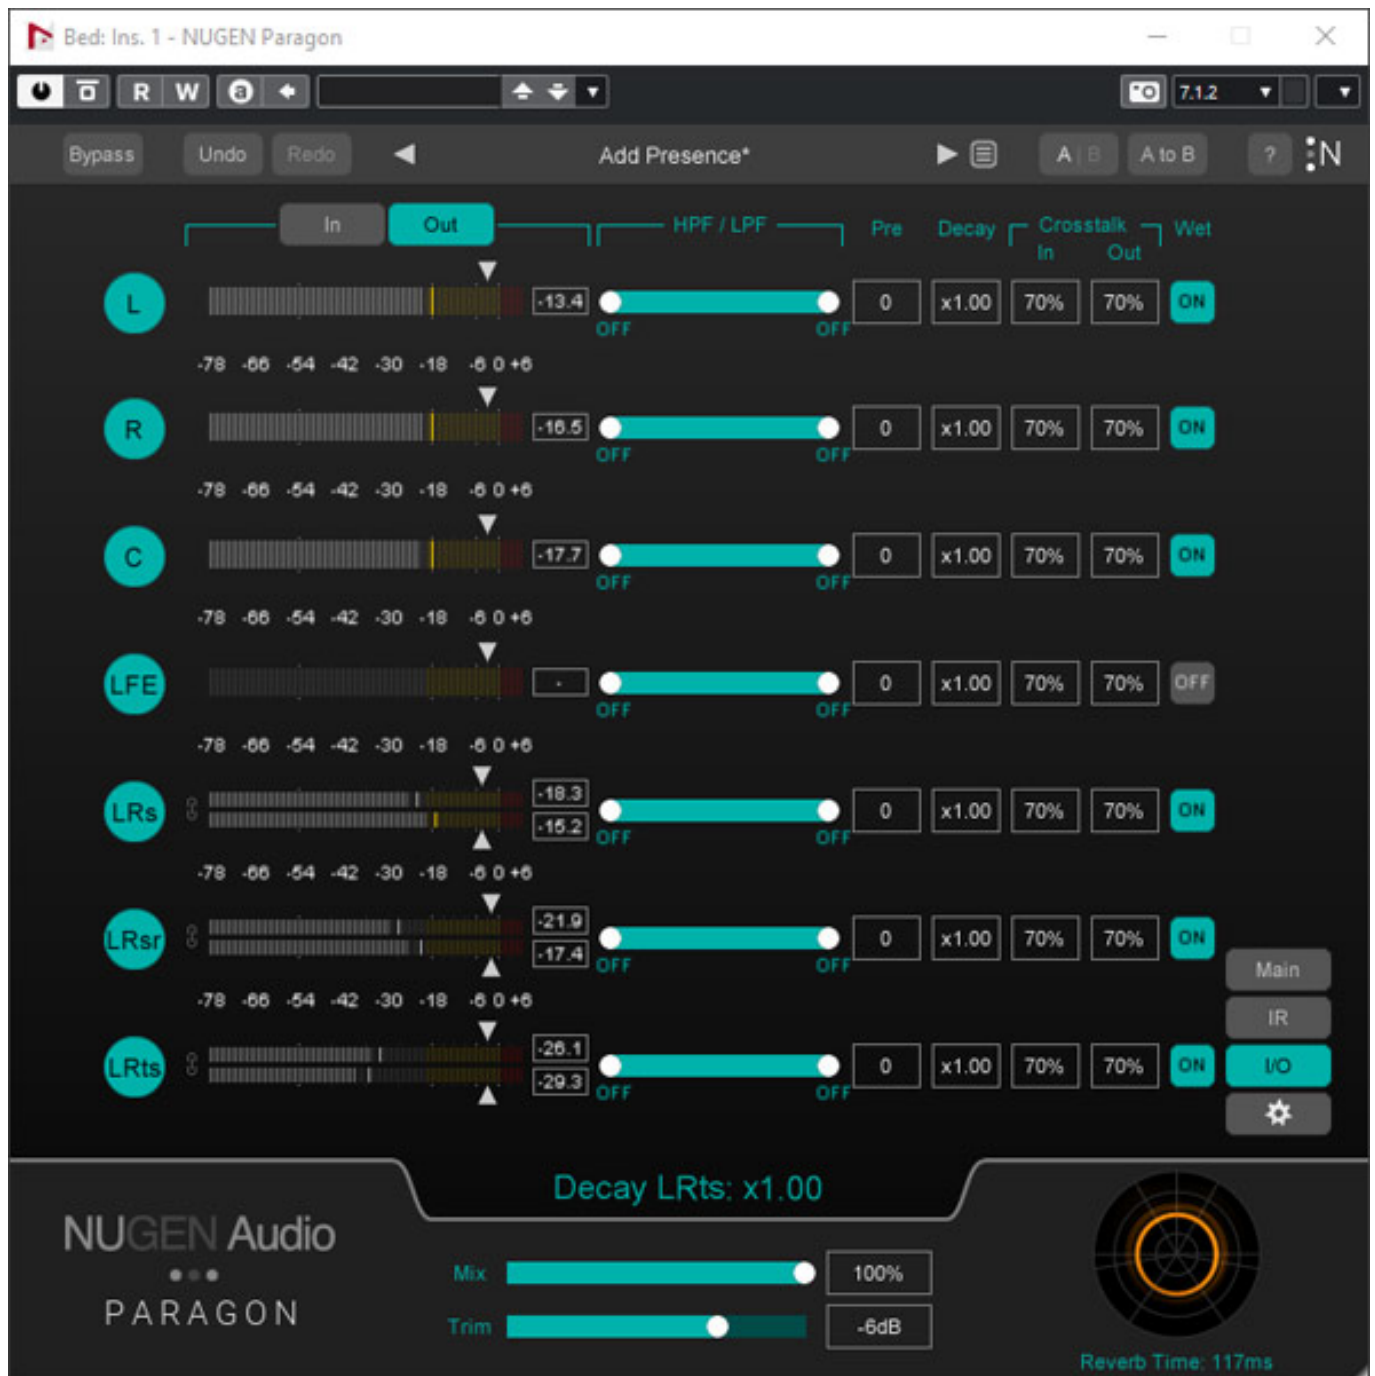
Bed: Ins. 1 - NUGEN Paragon

R W

7.1.2

Bypass Undo Redo Add Presence* A B A to B ? N

In Out HPF / LPF Pre Decay Crosstalk In Out Wet

L -13.4 OFF OFF 0 x1.00 70% 70% ON
-78 -66 -54 -42 -30 -18 -6 0 +6

R -16.5 OFF OFF 0 x1.00 70% 70% ON
-78 -66 -54 -42 -30 -18 -6 0 +6

C -17.7 OFF OFF 0 x1.00 70% 70% ON
-78 -66 -54 -42 -30 -18 -6 0 +6

LFE - OFF OFF 0 x1.00 70% 70% OFF
-78 -66 -54 -42 -30 -18 -6 0 +6

LRs -18.3 -15.2 OFF OFF 0 x1.00 70% 70% ON
-78 -66 -54 -42 -30 -18 -6 0 +6

LRsr -21.9 -17.4 OFF OFF 0 x1.00 70% 70% ON
-78 -66 -54 -42 -30 -18 -6 0 +6

LRts -26.1 -29.3 OFF OFF 0 x1.00 70% 70% ON

Main
IR
I/O

NUGEN Audio
PARAGON

Decay LRts: x1.00

Mix 100%
Trim -6dB

Reverb Time: 117ms